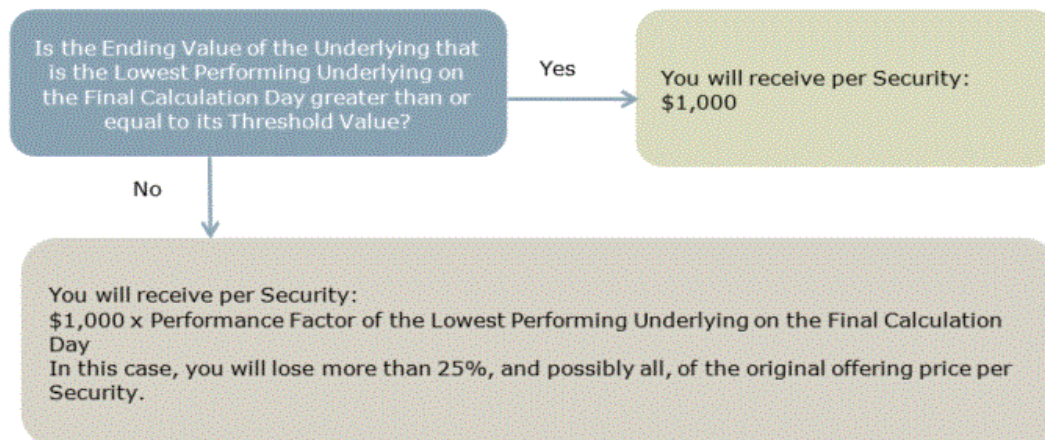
Is the Ending Value of the Underlying that is the Lowest Performing Underlying on the Final Calculation Day greater than or equal to its Threshold Value?

Yes

You will receive per Security:
$1,000

No

You will receive per Security:
$1,000 x Performance Factor of the Lowest Performing Underlying on the Final Calculation Day
In this case, you will lose more than 25%, and possibly all, of the original offering price per Security.